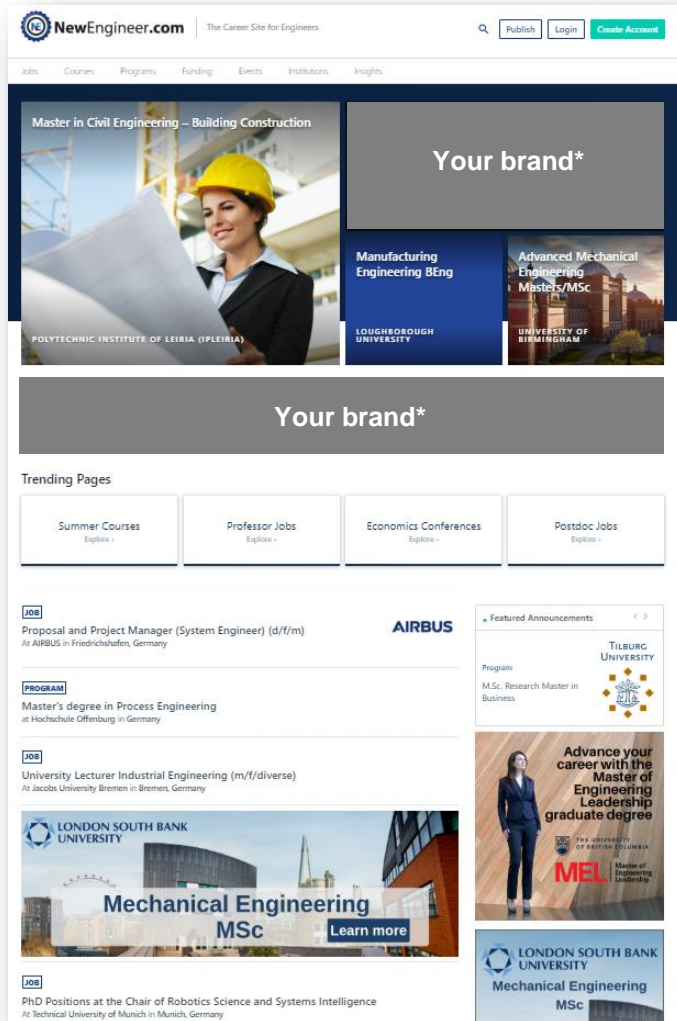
NE NewEngineer.com The Career Site for Engineers

Publish Login Create Account

Jobs Courses Programs Funding Events Institutions Insights

Master in Civil Engineering – Building Construction

POLYTECHNIC INSTITUTE OF LEIRIA (IPLEIRIA)

Your brand*

Manufacturing Engineering BEng

LOUGHBOROUGH UNIVERSITY

Advanced Mechanical Engineering Masters/MSc

UNIVERSITY OF BIRMINGHAM

Your brand*

Trending Pages

Summer Courses
Explore ›

Professor Jobs
Explore ›

Economics Conferences
Explore ›

Postdoc Jobs
Explore ›

JOB
Proposal and Project Manager (System Engineer) (d/f/m)
At AIRBUS in Friedrichshafen, Germany

AIRBUS

PROGRAM
Master's degree in Process Engineering
at Hochschule Offenburg in Germany

JOB
University Lecturer Industrial Engineering (m/f/diverse)
At Jacobs University Bremen in Bremen, Germany

LONDON SOUTH BANK UNIVERSITY

Mechanical Engineering MSc

Learn more

JOB
PhD Positions at the Chair of Robotics Science and Systems Intelligence
At Technical University of Munich in Munich, Germany

Featured Announcements

Program
M.Sc. Research Master in Business

TILBURG UNIVERSITY

Advance your career with the Master of Engineering Leadership graduate degree

THE UNIVERSITY OF BRITISH COLUMBIA

MEL Master of Engineering Leadership

LONDON SOUTH BANK UNIVERSITY

Mechanical Engineering MSc